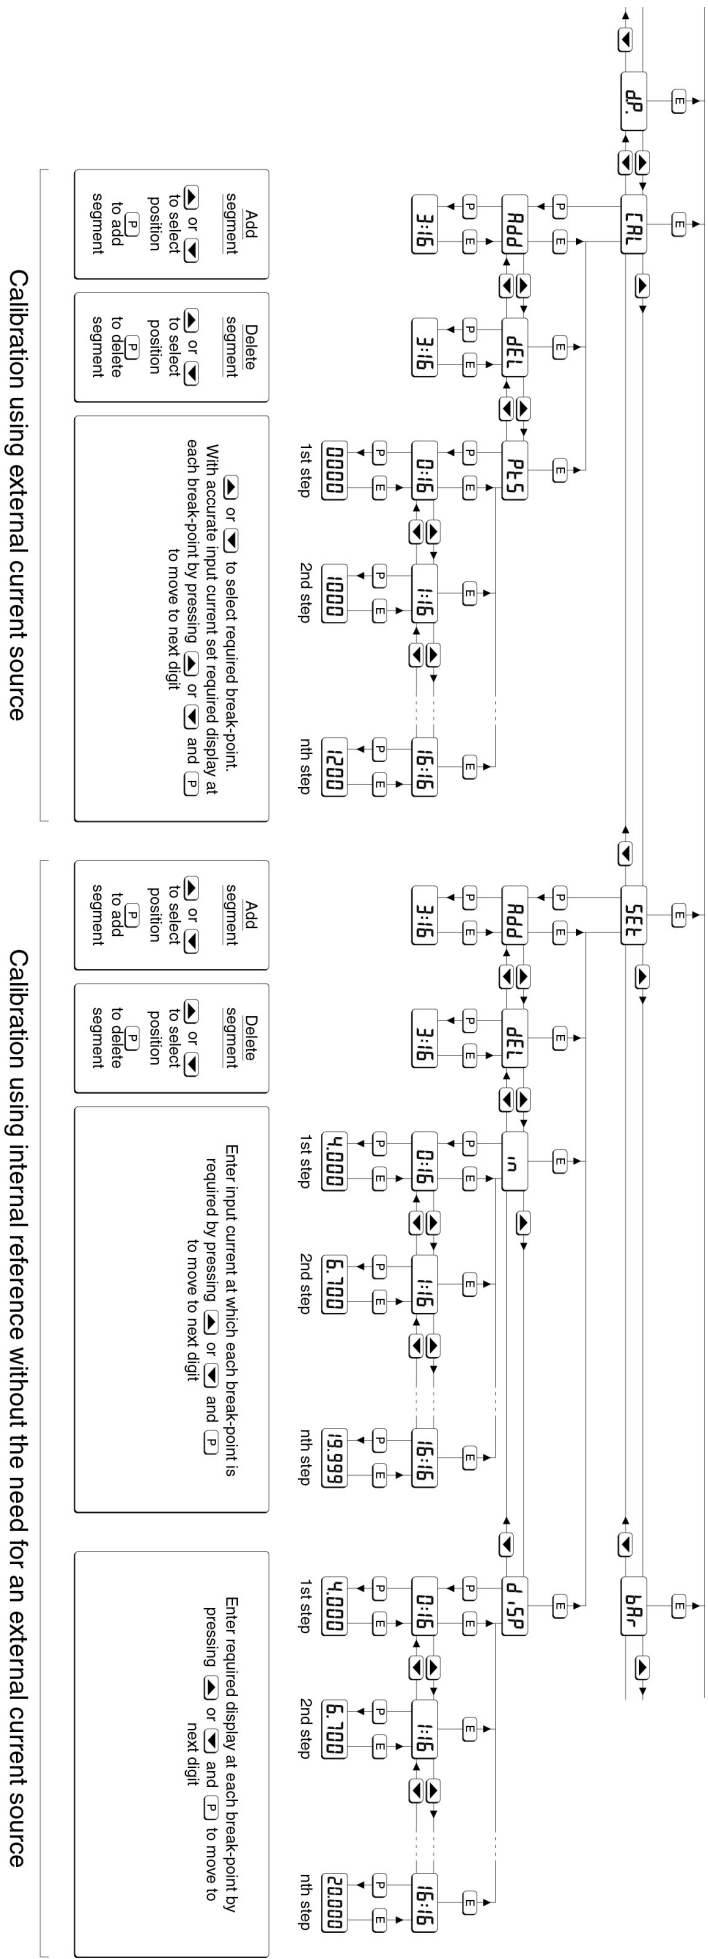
dP.
E
CAL
E
Add
P
E
3:16
dEL
E
P
E
3:16
PtS
E
P
E
0:16
P
E
0000
1st step
1:16
E
P
E
1000
2nd step
16:16
E
P
E
1200
nth step

Add segment
▲ or ▼ to select position
P to add segment

Delete segment
▲ or ▼ to select position
P to delete segment

▲ or ▼ to select required break-point. With accurate input current set required display at each break-point by pressing ▲ or ▼ and P to move to next digit

Calibration using external current source

SEt
E
Add
P
E
3:16
dEL
P
E
3:16
in
E
0:16
P
E
4.000
1st step
1:16
P
E
6.100
2nd step
16:16
P
E
19.999
nth step

Add segment
▲ or ▼ to select position
P to add segment

Delete segment
▲ or ▼ to select position
P to delete segment

Enter input current at which each break-point is required by pressing ▲ or ▼ and P to move to next digit

bAr
E
d iSP
E
0:16
P
E
4.000
1st step
1:16
P
E
6.700
2nd step
16:16
P
E
20.000
nth step

Enter required display at each break-point by pressing ▲ or ▼ and P to move to next digit

Calibration using internal reference without the need for an external current source